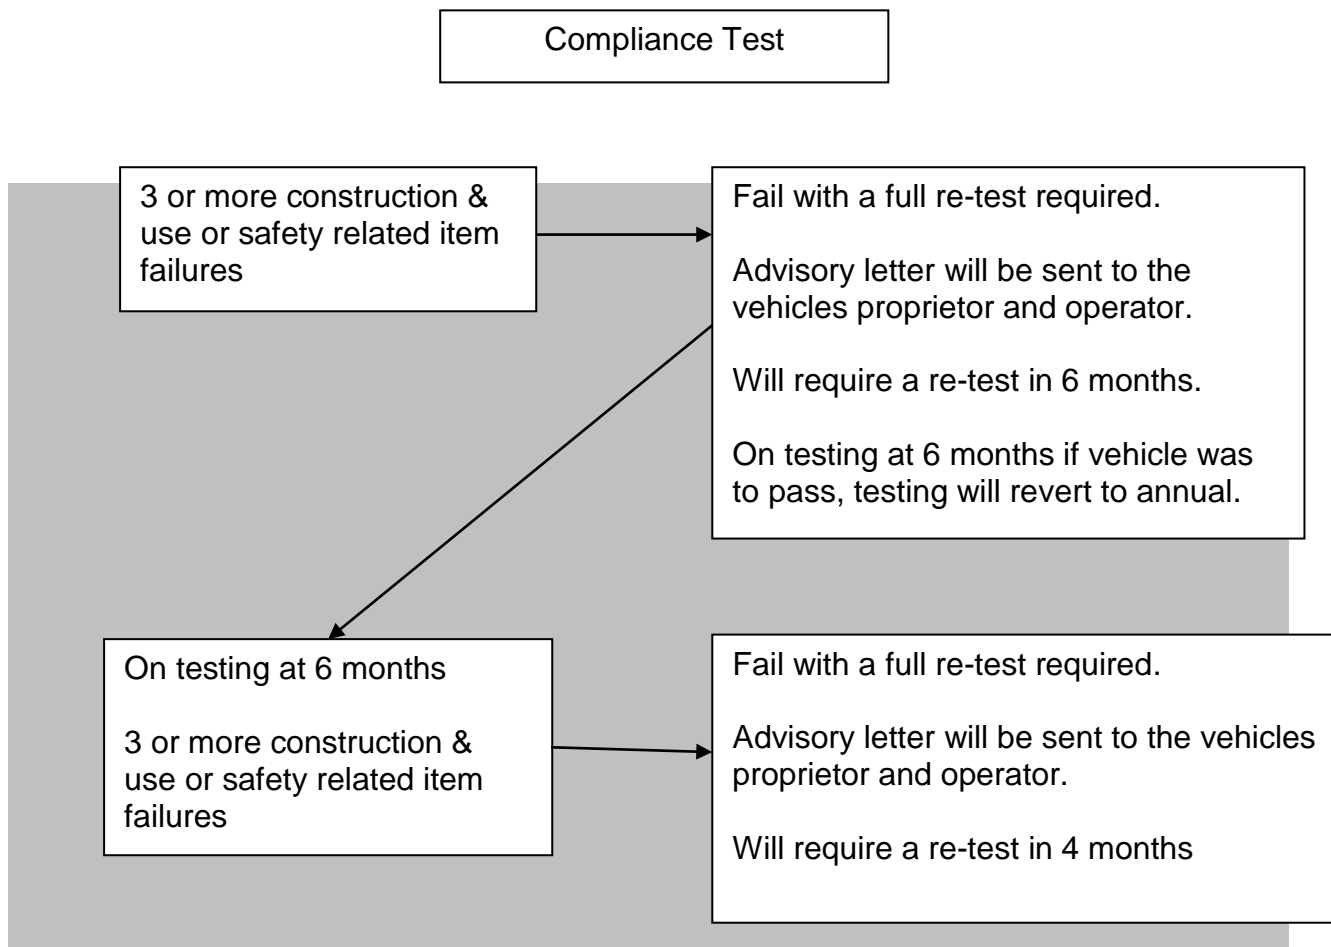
Compliance Test

3 or more construction & use or safety related item failures

Fail with a full re-test required.

Advisory letter will be sent to the vehicles proprietor and operator.

Will require a re-test in 6 months.

On testing at 6 months if vehicle was to pass, testing will revert to annual.

On testing at 6 months

3 or more construction & use or safety related item failures

Fail with a full re-test required.

Advisory letter will be sent to the vehicles proprietor and operator.

Will require a re-test in 4 months